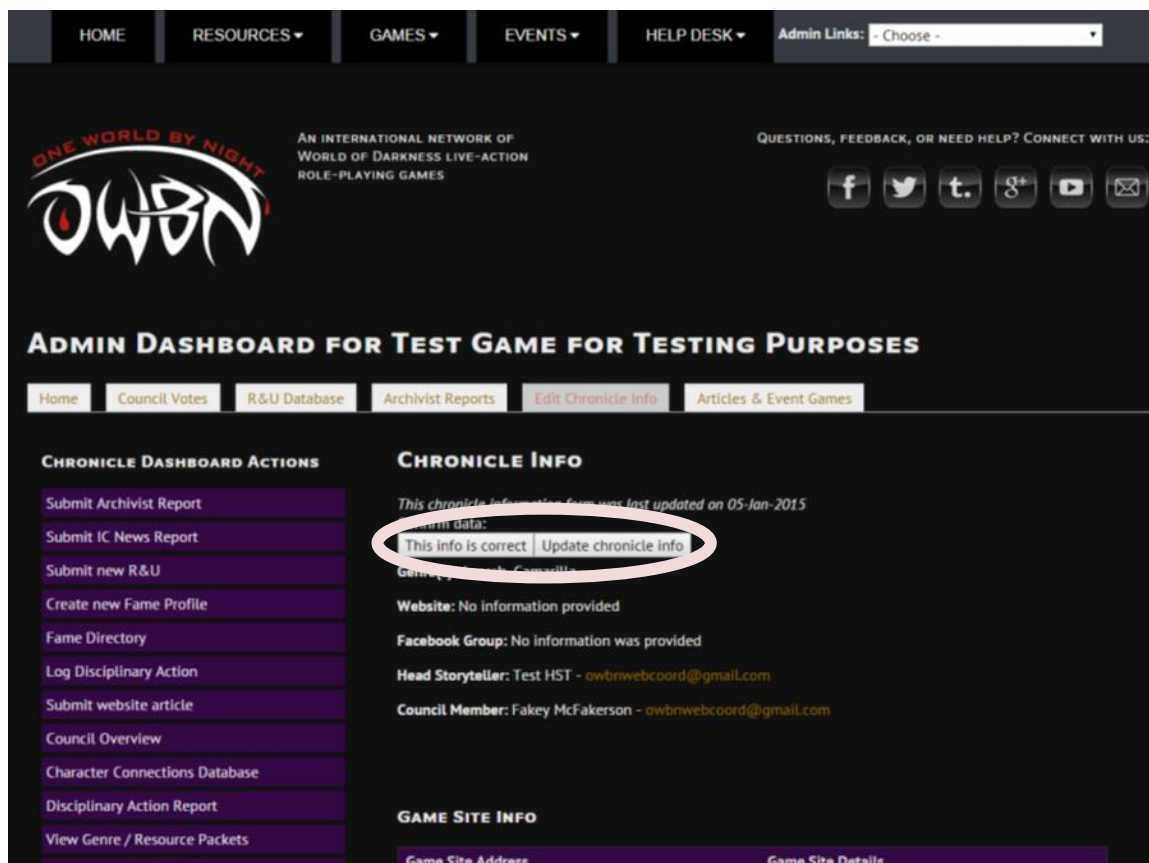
HOME RESOURCES ▾ GAMES ▾ EVENTS ▾ HELP DESK ▾ Admin Links: - Choose -

ONE WORLD BY NIGHT
OWBN

AN INTERNATIONAL NETWORK OF WORLD OF DARKNESS LIVE-ACTION ROLE-PLAYING GAMES

QUESTIONS, FEEDBACK, OR NEED HELP? CONNECT WITH US:

ADMIN DASHBOARD FOR TEST GAME FOR TESTING PURPOSES

Home | Council Votes | R&U Database | Archivist Reports | Edit Chronicle Info | Articles & Event Games

CHRONICLE DASHBOARD ACTIONS

Submit Archivist Report
Submit IC News Report
Submit new R&U
Create new Fame Profile
Fame Directory
Log Disciplinary Action
Submit website article
Council Overview
Character Connections Database
Disciplinary Action Report
View Genre / Resource Packets

CHRONICLE INFO

This chronicle information form was last updated on 05-Jan-2015
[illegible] data:
This info is correct | Update chronicle info
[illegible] Camarilla

Website: No information provided

Facebook Group: No information was provided

Head Storyteller: Test HST - owbnwebcoord@gmail.com

Council Member: Fakey McFakerson - owbnwebcoord@gmail.com

GAME SITE INFO

Game Site Address | Game Site Details